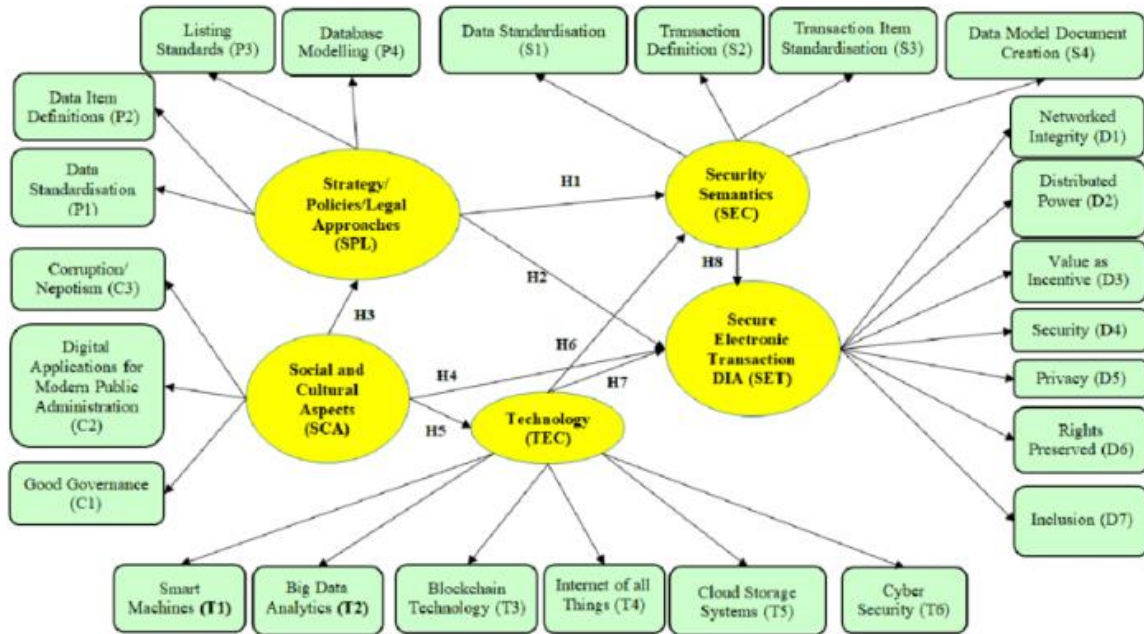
Listing Standards (P3)

Database Modelling (P4)

Data Standardisation (S1)

Transaction Definition (S2)

Transaction Item Standardisation (S3)

Data Model Document Creation (S4)

Data Item Definitions (P2)

Data Standardisation (P1)

Strategy/ Policies/Legal Approaches (SPL)

H1

Security Semantics (SEC)

Networked Integrity (D1)

Distributed Power (D2)

Value as Incentive (D3)

Security (D4)

Privacy (D5)

Rights Preserved (D6)

Inclusion (D7)

H2

H8

Corruption/ Nepotism (C3)

H3

Digital Applications for Modern Public Administration (C2)

Social and Cultural Aspects (SCA)

H4

H6

H7

Secure Electronic Transaction DIA (SET)

H5

Technology (TEC)

Good Governance (C1)

Smart Machines (T1)

Big Data Analytics (T2)

Blockchain Technology (T3)

Internet of all Things (T4)

Cloud Storage Systems (T5)

Cyber Security (T6)